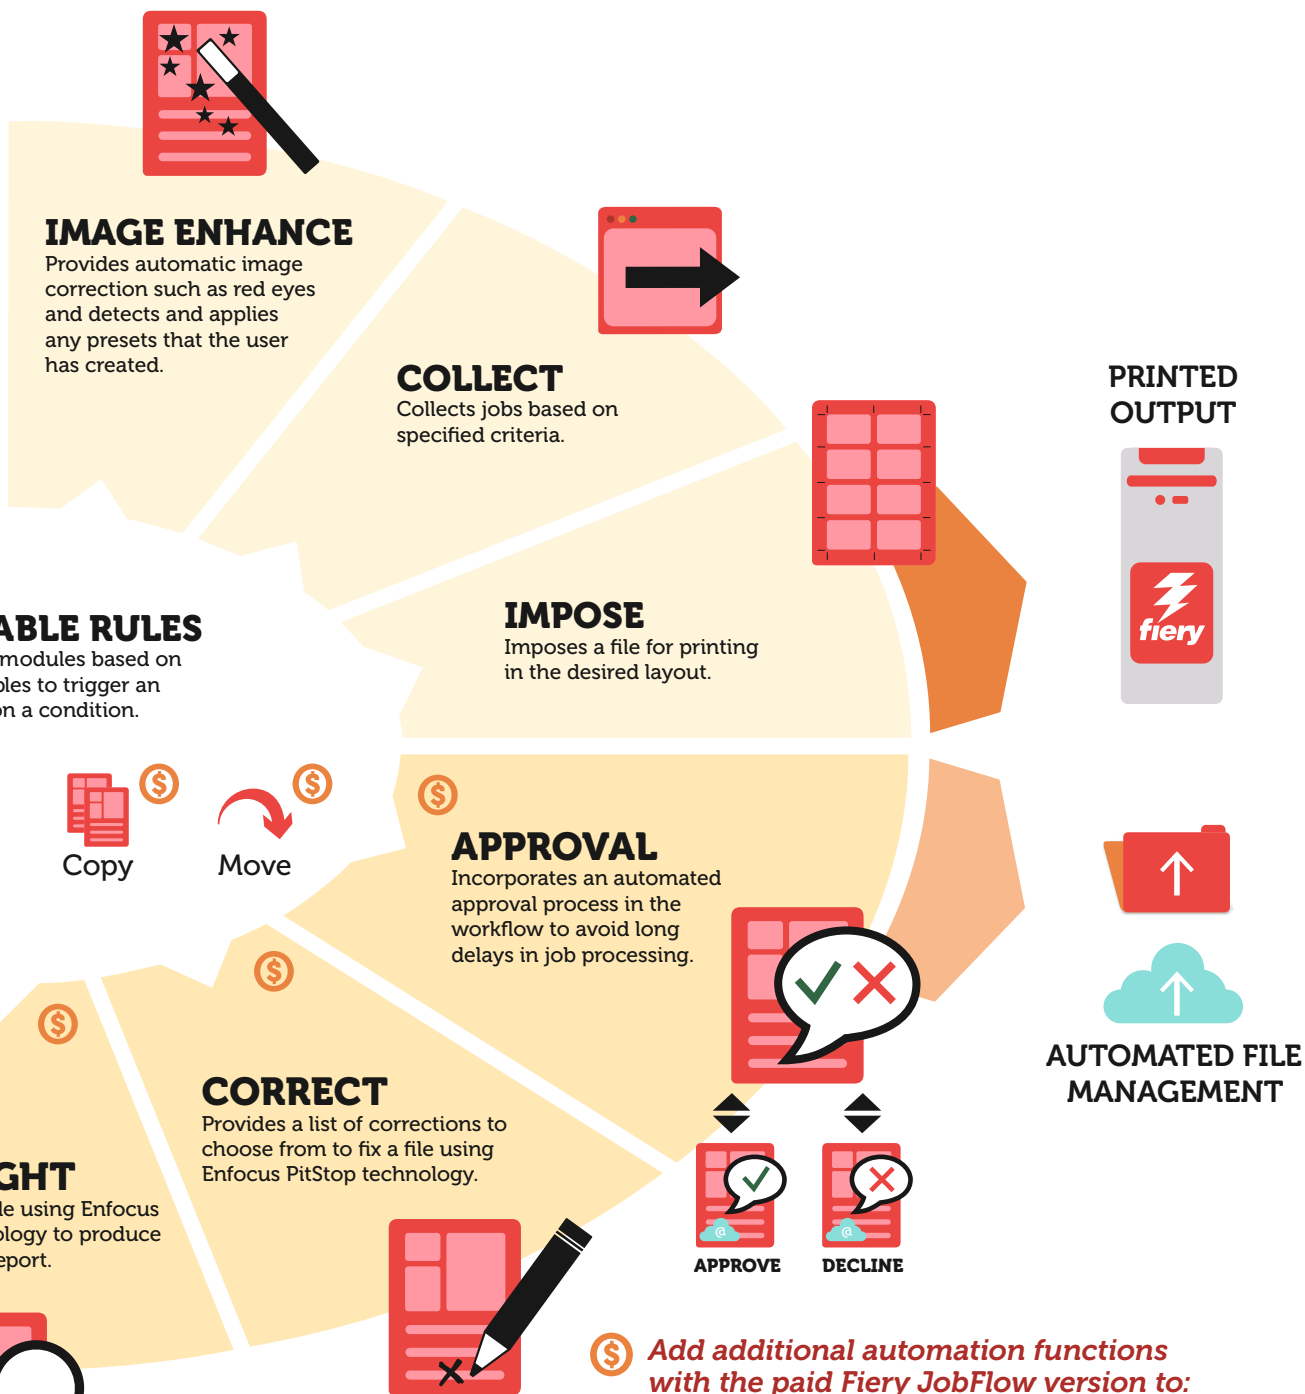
IMAGE ENHANCE
Provides automatic image correction such as red eyes and detects and applies any presets that the user has created.

COLLECT
Collects jobs based on specified criteria.

PRINTED OUTPUT

fiery

ABLE RULES
modules based on bles to trigger an on a condition.

IMPOSE
Imposes a file for printing in the desired layout.

Copy

Move

APPROVAL
Incorporates an automated approval process in the workflow to avoid long delays in job processing.

AUTOMATED FILE MANAGEMENT

CORRECT
Provides a list of corrections to choose from to fix a file using Enfocus PitStop technology.

GHT
le using Enfocus ology to produce eport.

APPROVE

DECLINE

Add additional automation functions with the paid Fiery JobFlow version to: